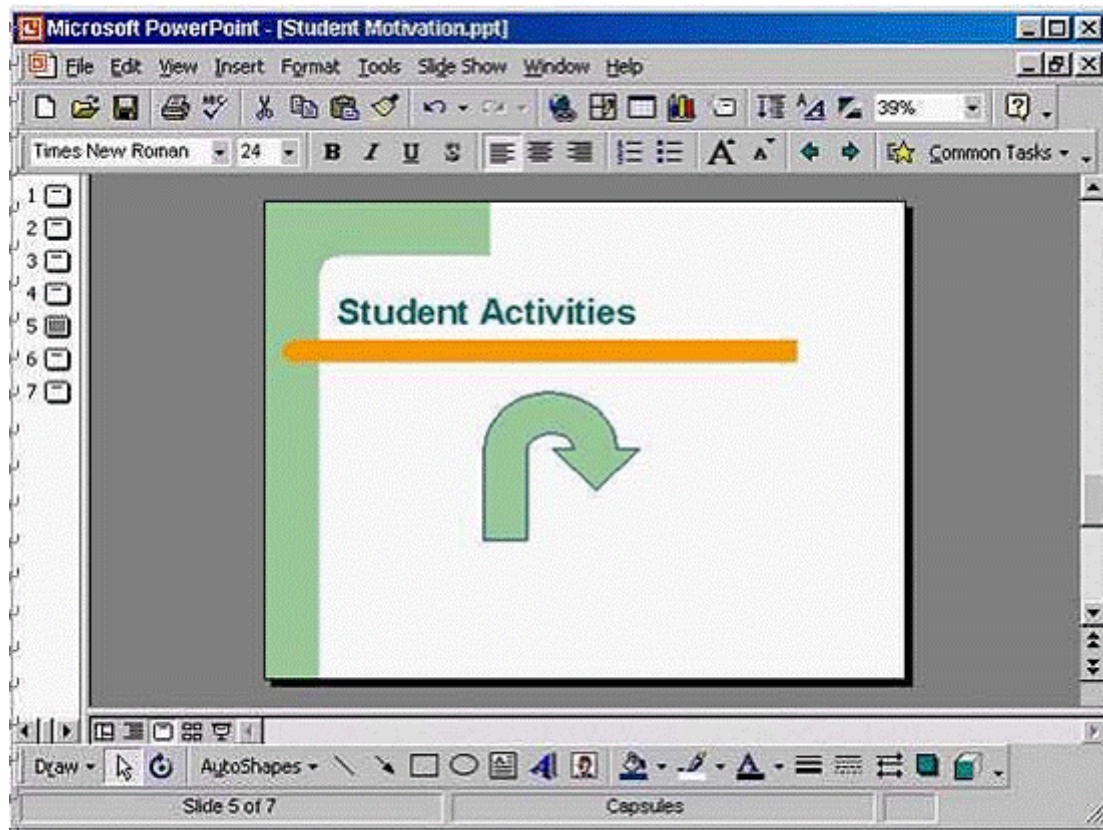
Microsoft PowerPoint - [Student Motivation.ppt]

File Edit View Insert Format Tools Slide Show Window Help

39%

Times New Roman 24 B I U S Common Tasks

1
2
3
4
5
6
7

Student Activities

Draw AutoShapes

Slide 5 of 7 Capsules